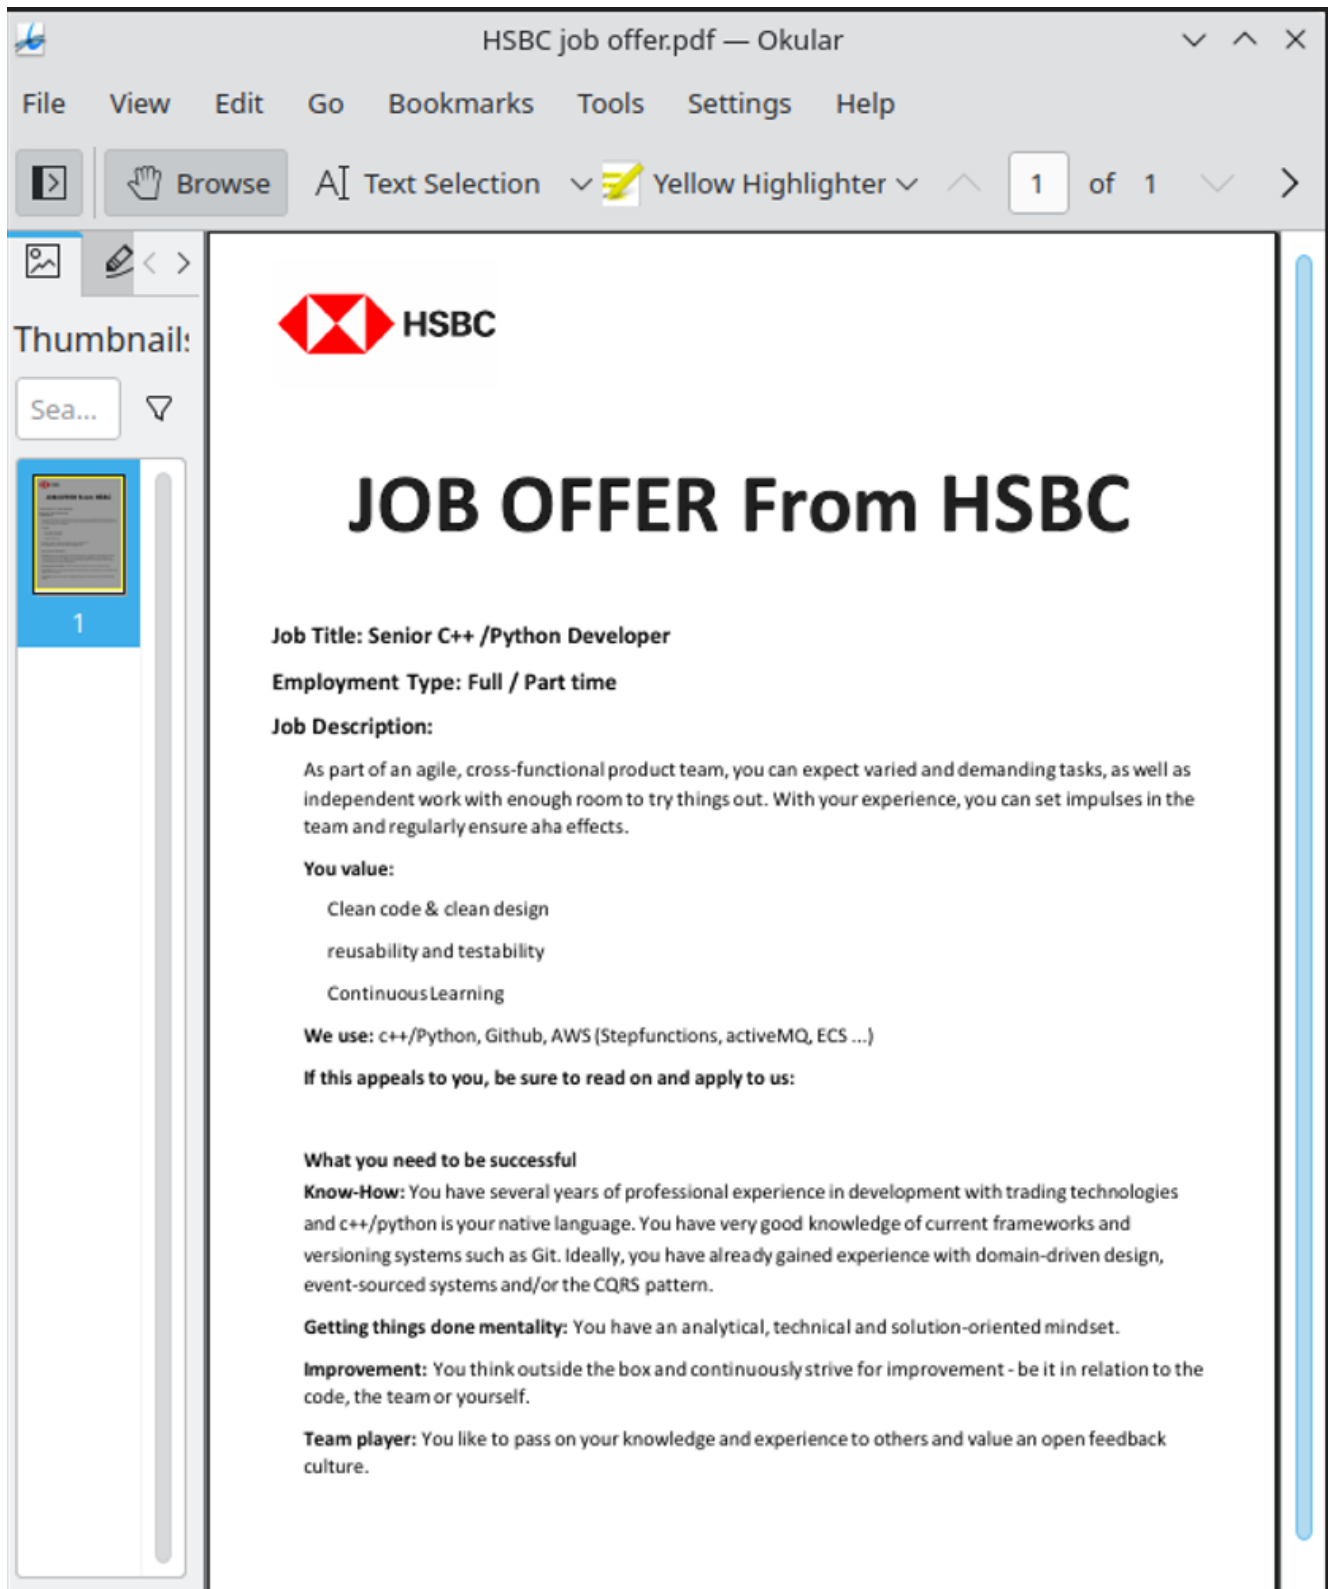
HSBC job offer.pdf — Okular

File View Edit Go Bookmarks Tools Settings Help

Browse Text Selection Yellow Highlighter 1 of 1

Thumbnail:

Sea...

1

HSBC

JOB OFFER From HSBC

Job Title: Senior C++ /Python Developer

Employment Type: Full / Part time

Job Description:

As part of an agile, cross-functional product team, you can expect varied and demanding tasks, as well as independent work with enough room to try things out. With your experience, you can set impulses in the team and regularly ensure aha effects.

You value:

Clean code & clean design

reusability and testability

Continuous Learning

We use: c++/Python, Github, AWS (Stepfunctions, activeMQ, ECS ...)

If this appeals to you, be sure to read on and apply to us:

What you need to be successful

Know-How: You have several years of professional experience in development with trading technologies and c++/python is your native language. You have very good knowledge of current frameworks and versioning systems such as Git. Ideally, you have already gained experience with domain-driven design, event-sourced systems and/or the CQRS pattern.

Getting things done mentality: You have an analytical, technical and solution-oriented mindset.

Improvement: You think outside the box and continuously strive for improvement - be it in relation to the code, the team or yourself.

Team player: You like to pass on your knowledge and experience to others and value an open feedback culture.